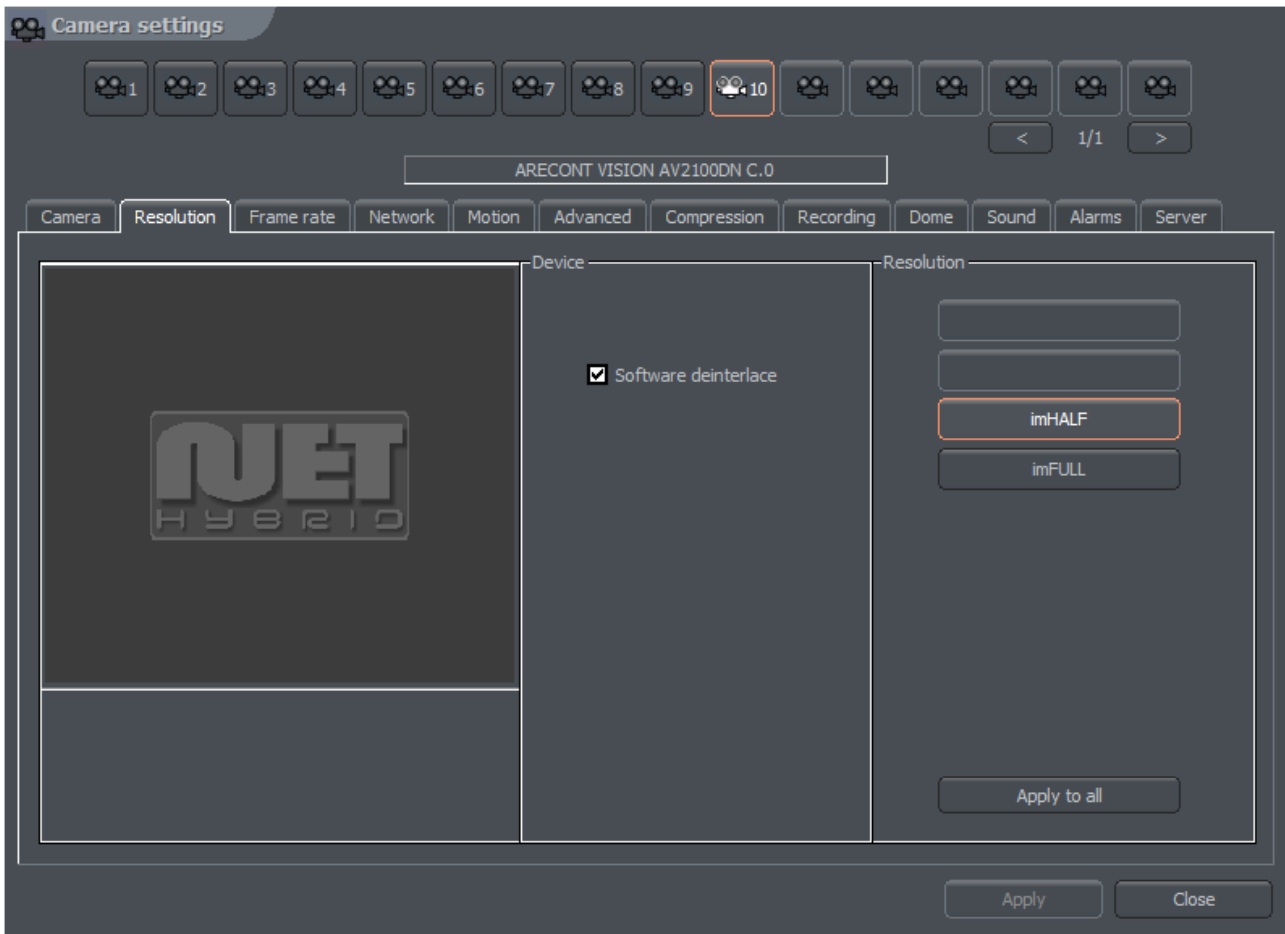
Camera settings

1 2 3 4 5 6 7 8 9 10

< 1/1 >

ARECONT VISION AV2100DN C.0

Camera | Resolution | Frame rate | Network | Motion | Advanced | Compression | Recording | Dome | Sound | Alarms | Server

NET HYBRID

Device

Software deinterlace

Resolution

imHALF

imFULL

Apply to all

Apply

Close